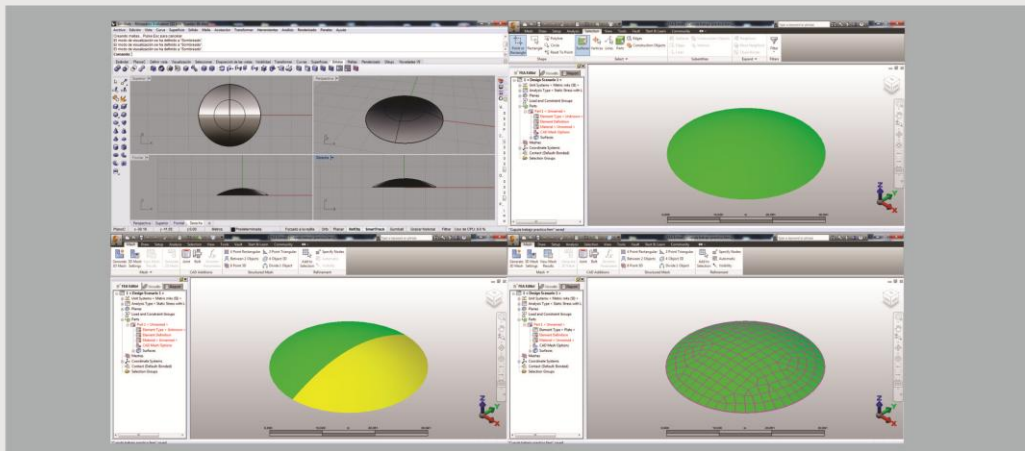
Superior
Perspectiva
Frontal
Derecha
FEA Editor
Design Scenario 1
Unit Systems
Analysis Type = Static Stress with Linear Material Models
Nodes
Load and Constraint Groups
Parts
Part 1
Element Type
Element Definition
Material
CAD Mesh Options
Surfaces
Meshes
Coordinate Systems
Contact (Default Bonded)
Selection Groups
Perspectiva
Superior
Frontal
Derecha
Mesh
CAD Additions
Structured Mesh
Refinement